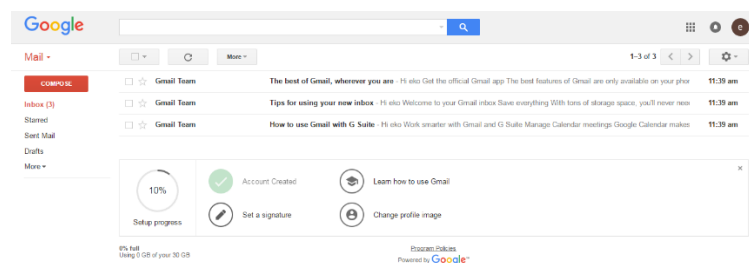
Google

e

Mail

More

1–3 of 3

COMPOSE

Inbox (3)
Starred
Sent Mail
Drafts
More

| | | |
|---|---|---|
| Gmail Team | The best of Gmail, wherever you are - Hi eko Get the official Gmail app The best features of Gmail are only available on your phor | 11:39 am |
| Gmail Team | Tips for using your new inbox - Hi eko Welcome to your Gmail inbox Save everything With tons of storage space, you'll never need | 11:39 am |
| Gmail Team | How to use Gmail with G Suite - Hi eko Work smarter with Gmail and G Suite Manage Calendar meetings Google Calendar makes | 11:39 am |

10%
Setup progress

Account Created
Learn how to use Gmail
Set a signature
Change profile image

0% full
Using 0 GB of your 30 GB

Program Policies
Powered by Google